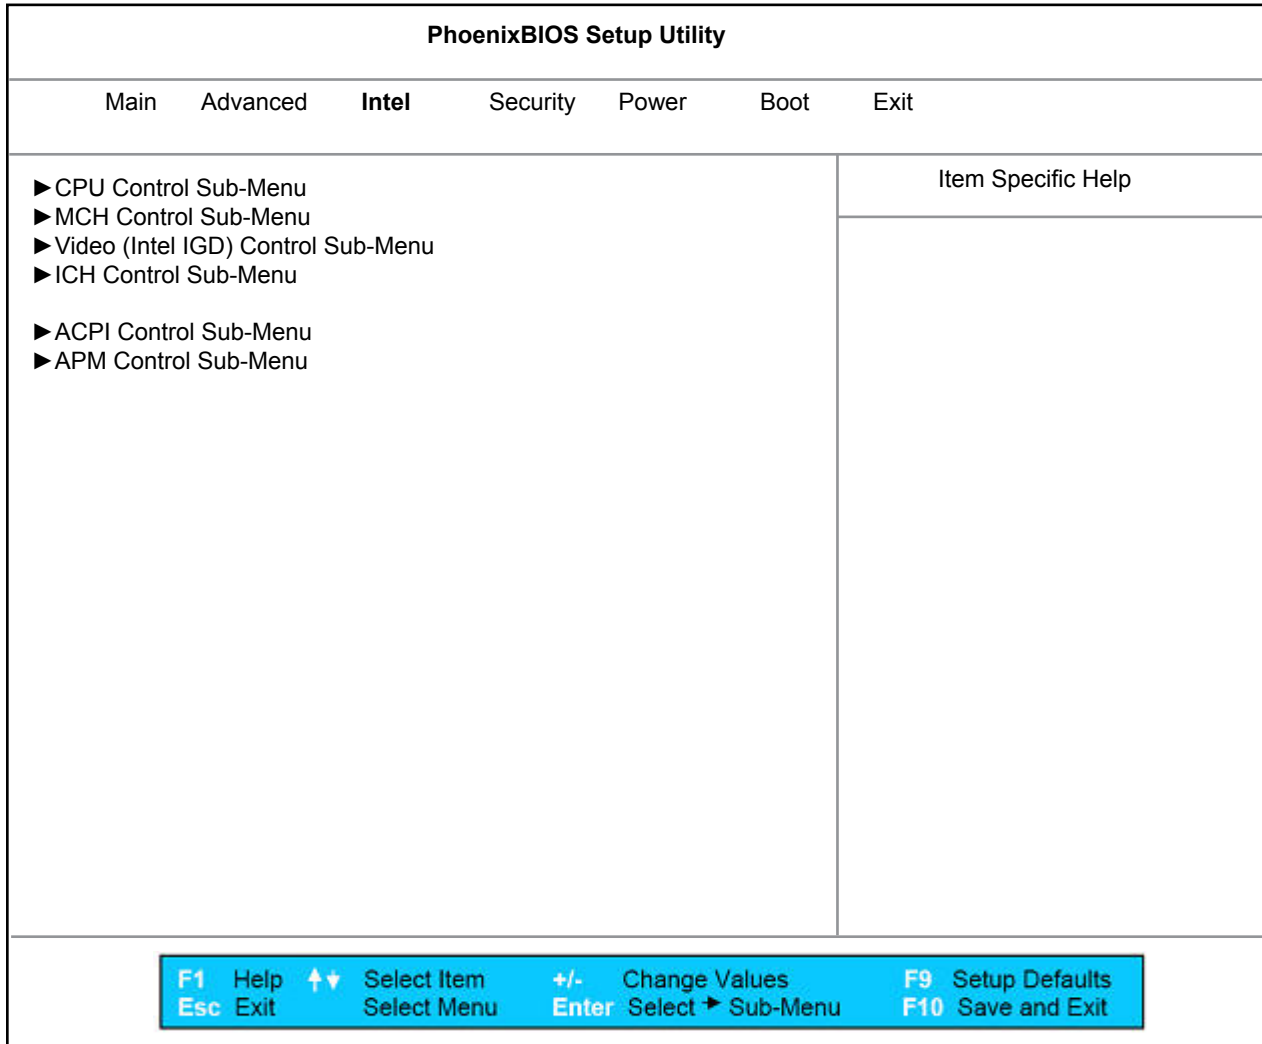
PhoenixBIOS Setup Utility

Main Advanced Intel Security Power Boot Exit

►CPU Control Sub-Menu
►MCH Control Sub-Menu
►Video (Intel IGD) Control Sub-Menu
►ICH Control Sub-Menu

►ACPI Control Sub-Menu
►APM Control Sub-Menu

Item Specific Help

F1 Help ↑↓ Select Item +/- Change Values F9 Setup Defaults
Esc Exit Select Menu Enter Select ► Sub-Menu F10 Save and Exit